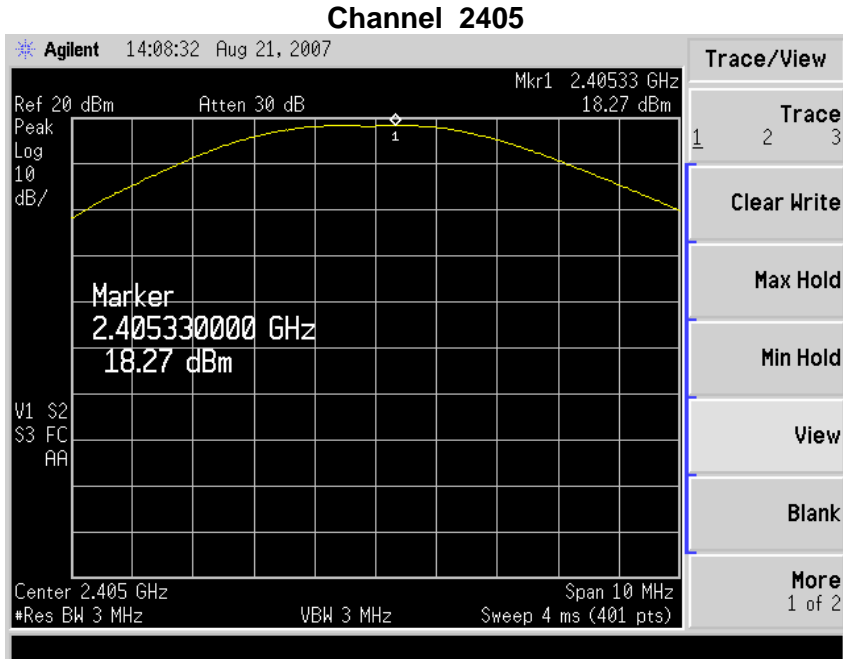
Channel 2405

Agilent 14:08:32 Aug 21, 2007

Mkr1 2.40533 GHz
Ref 20 dBm Atten 30 dB 18.27 dBm
Peak
Log
10
dB/

1

Marker
2.405330000 GHz
18.27 dBm

V1 S2
S3 FC
AA

Center 2.405 GHz Span 10 MHz
#Res BW 3 MHz VBW 3 MHz Sweep 4 ms (401 pts)

Trace/View

Trace
1 2 3

Clear Write

Max Hold

Min Hold

View

Blank

More
1 of 2